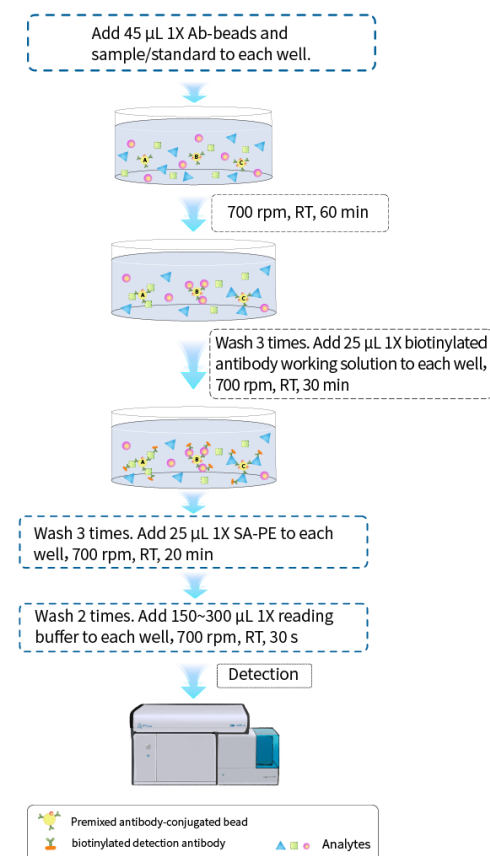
Add 45 µL 1X Ab-beads and sample/standard to each well.

A B C

700 rpm, RT, 60 min

A B C

Wash 3 times. Add 25 µL 1X biotinylated antibody working solution to each well, 700 rpm, RT, 30 min

A B C

Wash 3 times. Add 25 µL 1X SA-PE to each well, 700 rpm, RT, 20 min

Wash 2 times. Add 150~300 µL 1X reading buffer to each well, 700 rpm, RT, 30 s

Detection

Premixed antibody-conjugated bead

biotinylated detection antibody

Analytes